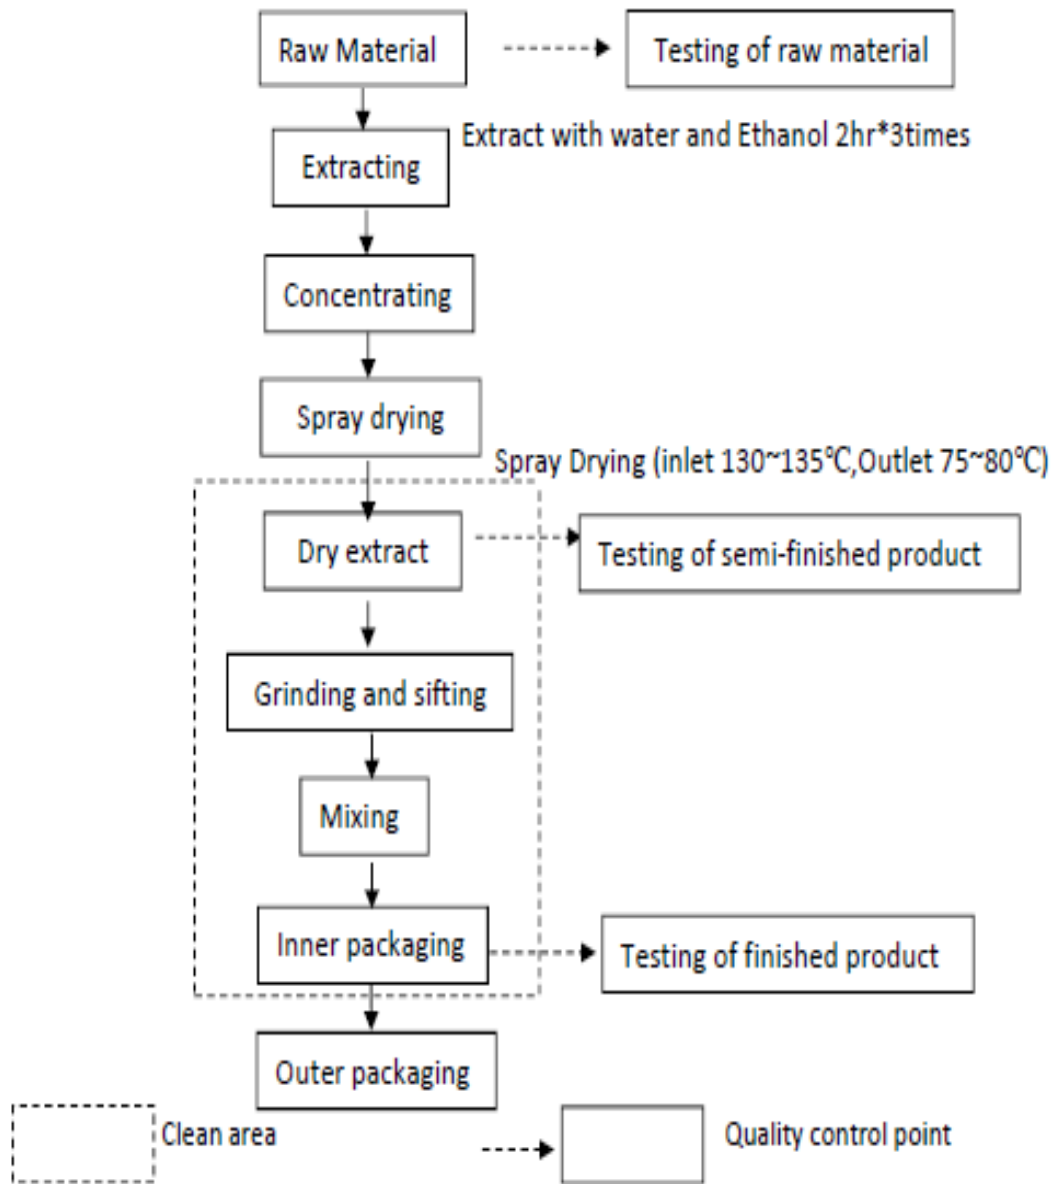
Raw Material

Testing of raw material

Extracting

Extract with water and Ethanol 2hr*3times

Concentrating

Spray drying

Spray Drying (inlet 130~135℃,Outlet 75~80℃)

Dry extract

Testing of semi-finished product

Grinding and sifting

Mixing

Inner packaging

Testing of finished product

Outer packaging

Clean area

Quality control point